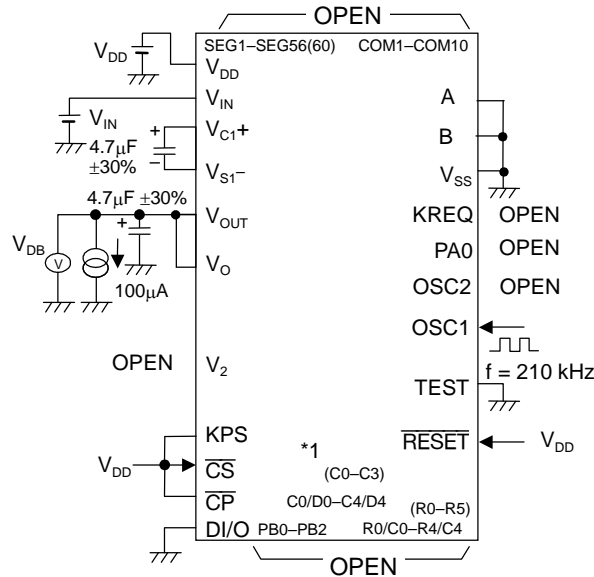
OPEN

$V_{DD}$

SEG1–SEG56(60) COM1–COM10

$V_{DD}$

$V_{IN}$

$V_{IN}$

4.7μF ±30%

$V_{C1}+$

$V_{S1}-$

+

−

A

B

$V_{SS}$

4.7μF ±30%

+

$V_{OUT}$

$V_{DB}$

V

$V_O$

100μA

KREQ OPEN

PA0 OPEN

OSC2 OPEN

OSC1

f = 210 kHz

OPEN

$V_2$

TEST

KPS

$V_{DD}$

$\overline{CS}$

$\overline{CP}$

DI/O

*1

(C0–C3)

C0/D0–C4/D4

(R0–R5)

PB0–PB2

R0/C0–R4/C4

$\overline{RESET}$

$V_{DD}$

OPEN